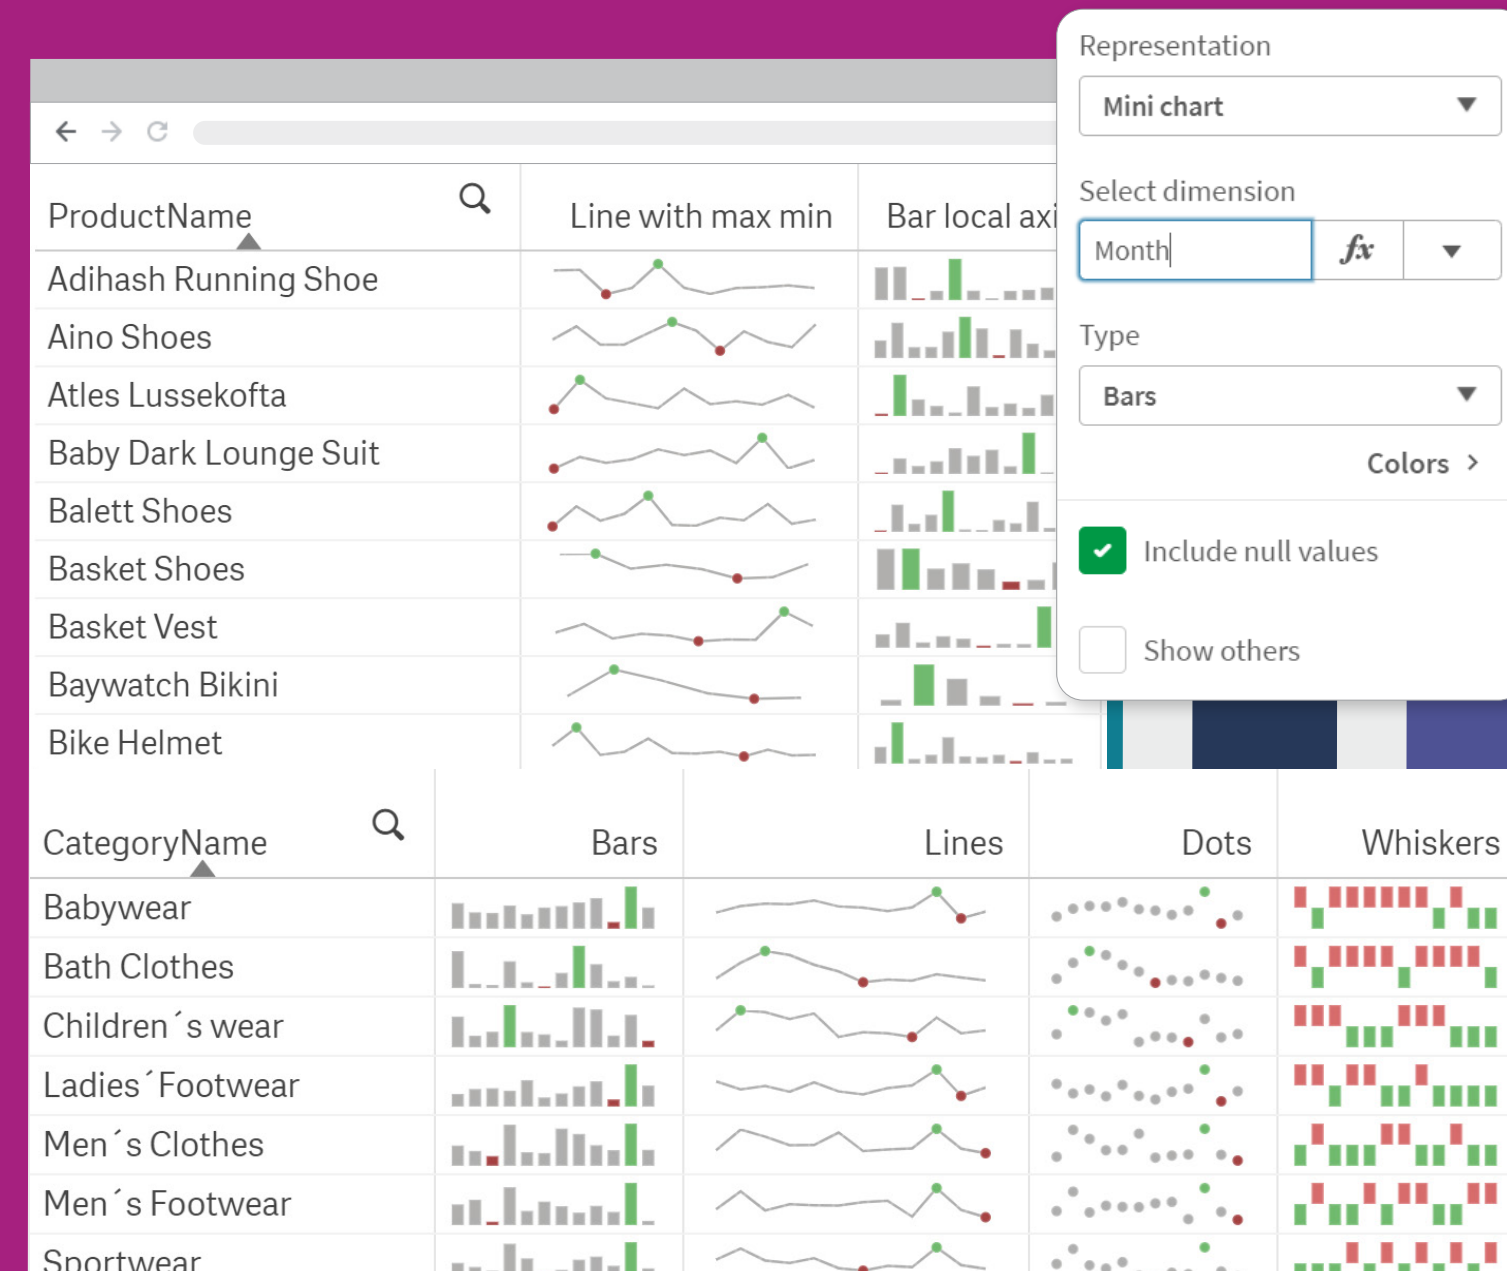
| ProductName | Line with max min | Bar local axi |
|---|---|---|
| Adihash Running Shoe | | |
| Aino Shoes | | |
| Atles Lussekofta | | |
| Baby Dark Lounge Suit | | |
| Balett Shoes | | |
| Basket Shoes | | |
| Basket Vest | | |
| Baywatch Bikini | | |
| Bike Helmet | | |

Representation

Mini chart

Select dimension

Month

$fx$

Type

Bars

Colors >

Include null values

Show others

| CategoryName | Bars | Lines | Dots | Whiskers |
|---|---|---|---|---|
| Babywear | | | | |
| Bath Clothes | | | | |
| Children´s wear | | | | |
| Ladies´Footwear | | | | |
| Men´s Clothes | | | | |
| Men´s Footwear | | | | |
| Sportwear | | | | |